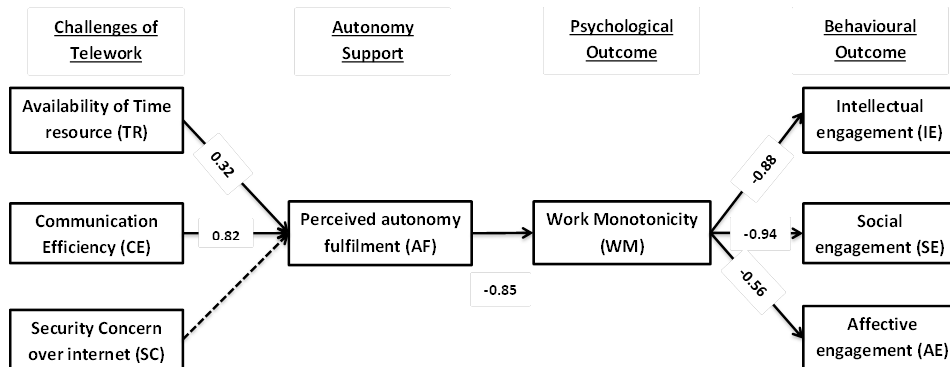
Challenges of Telework

Autonomy Support

Psychological Outcome

Behavioural Outcome

Availability of Time resource (TR)

0.32

Communication Efficiency (CE)

0.82

Security Concern over internet (SC)

Perceived autonomy fulfilment (AF)

-0.85

Work Monotonicity (WM)

-0.88

-0.94

-0.56

Intellectual engagement (IE)

Social engagement (SE)

Affective engagement (AE)